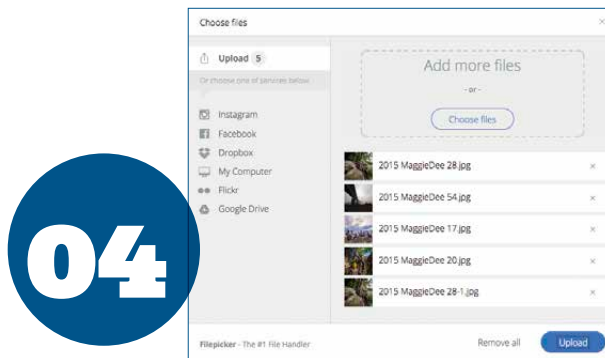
04

Choose files

Upload 5

Or choose one of services below

Instagram
Facebook
Dropbox
My Computer
Flickr
Google Drive

Add more files
- or -
Choose files

2015 MaggieDee 28.jpg ×
2015 MaggieDee 54.jpg ×
2015 MaggieDee 17.jpg ×
2015 MaggieDee 20.jpg ×
2015 MaggieDee 28-1.jpg ×

Filepicker - The #1 File Handler
Remove all
Upload